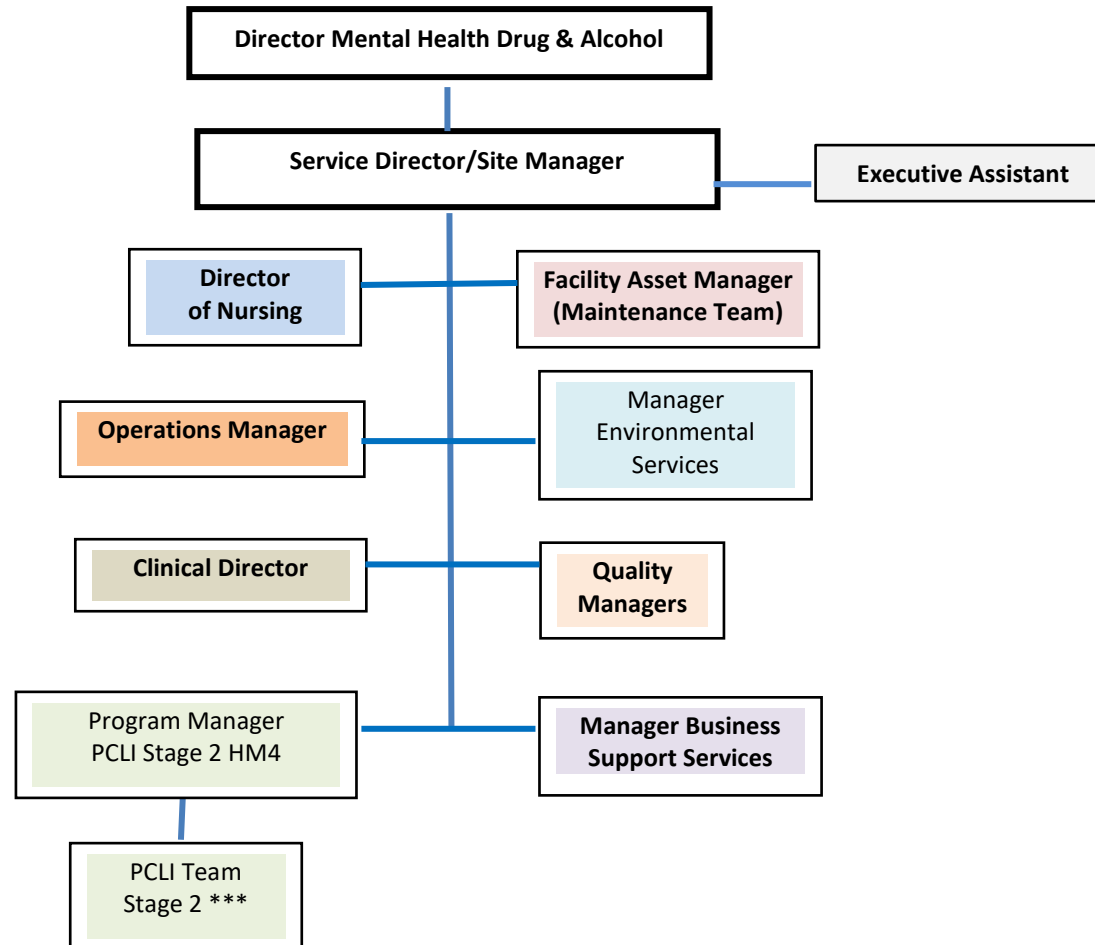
Director Mental Health Drug & Alcohol

Service Director/Site Manager

Executive Assistant

Director of Nursing

Facility Asset Manager (Maintenance Team)

Operations Manager

Manager Environmental Services

Clinical Director

Quality Managers

Program Manager PCLI Stage 2 HM4

Manager Business Support Services

PCLI Team Stage 2 ***